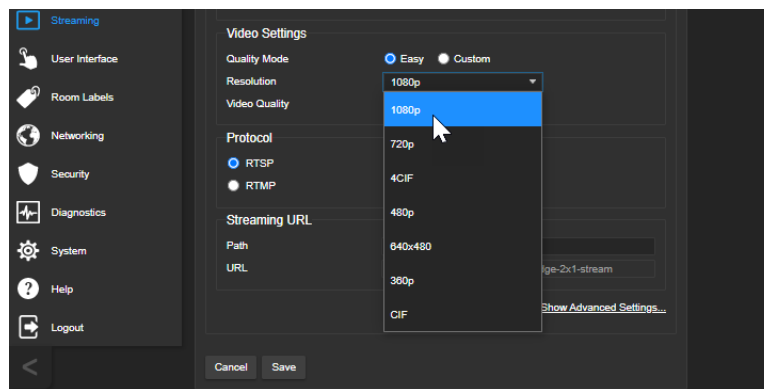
Streaming
User Interface
Room Labels
Networking
Security
Diagnostics
System
Help
Logout
<

Video Settings
Quality Mode
Easy
Custom
Resolution
1080p
Video Quality
1080p
720p
4CIF
480p
640x480
360p
CIF

Protocol
RTSP
RTMP

Streaming URL
Path
URL
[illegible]dge-2x1-stream

Show Advanced Settings...

Cancel
Save